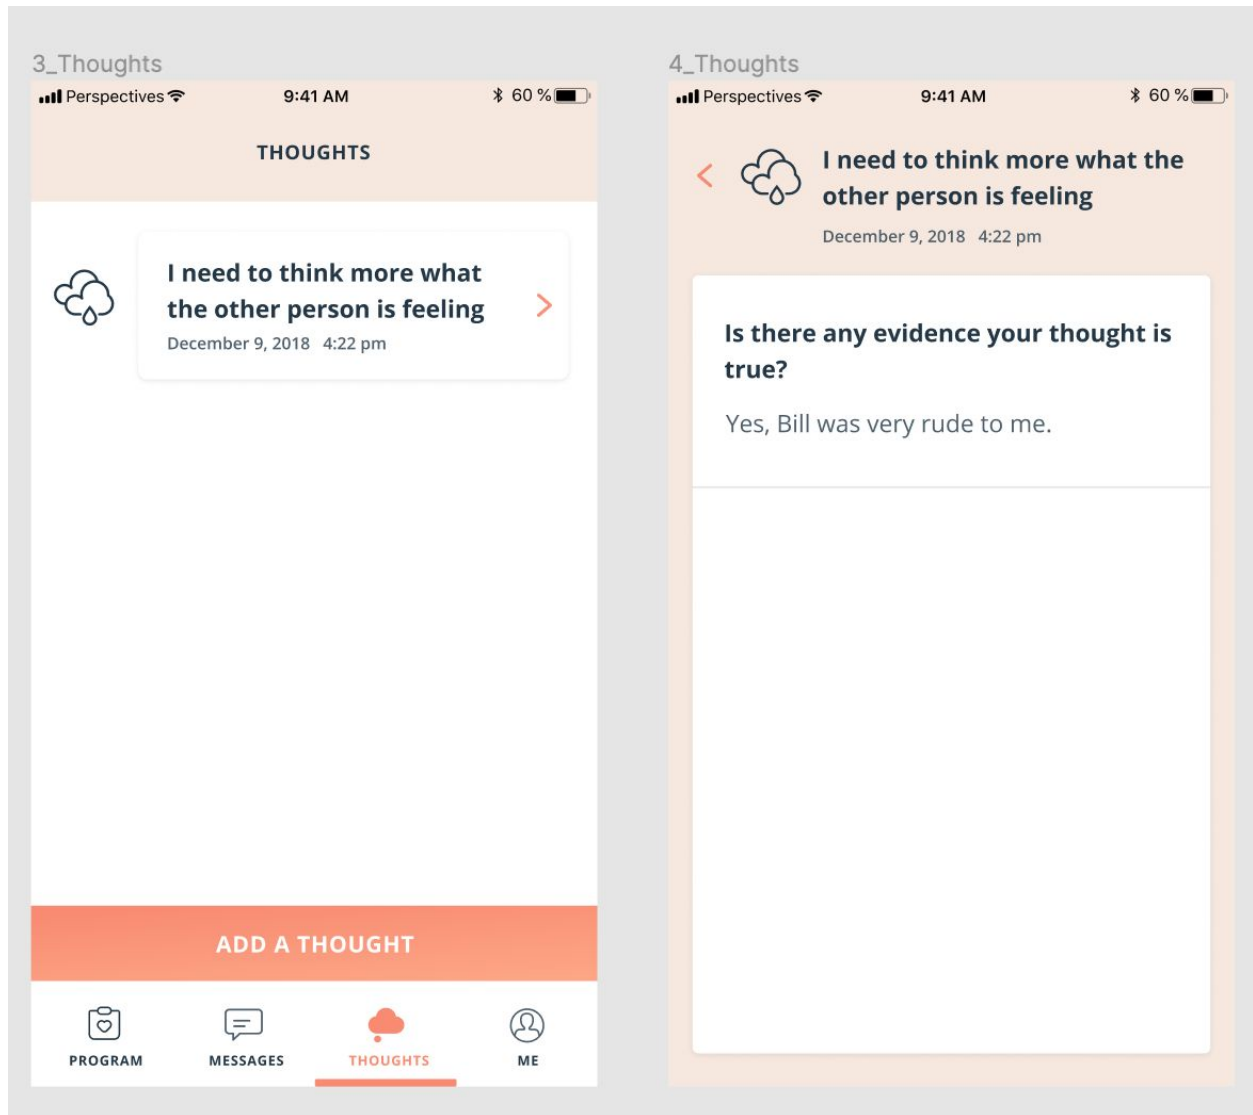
3_Thoughts

Perspectives 9:41 AM 60 %

THOUGHTS

I need to think more what the other person is feeling

December 9, 2018 4:22 pm

ADD A THOUGHT

PROGRAM MESSAGES THOUGHTS ME

4_Thoughts

Perspectives 9:41 AM 60 %

I need to think more what the other person is feeling

December 9, 2018 4:22 pm

Is there any evidence your thought is true?

Yes, Bill was very rude to me.